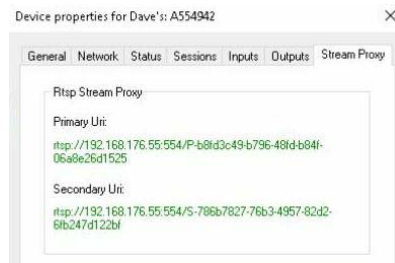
Device properties for Dave's: A554942

×

General Network Status Sessions Inputs Outputs Stream Proxy

Rtsp Stream Proxy

Primary Uri:

rtsp://192.168.176.55:554/P-b8fd3c49-b796-48fd-b84f-06a8e26d1525

Secondary Uri:

rtsp://192.168.176.55:554/S-786b7827-76b3-4957-82d2-6fb247d122bf